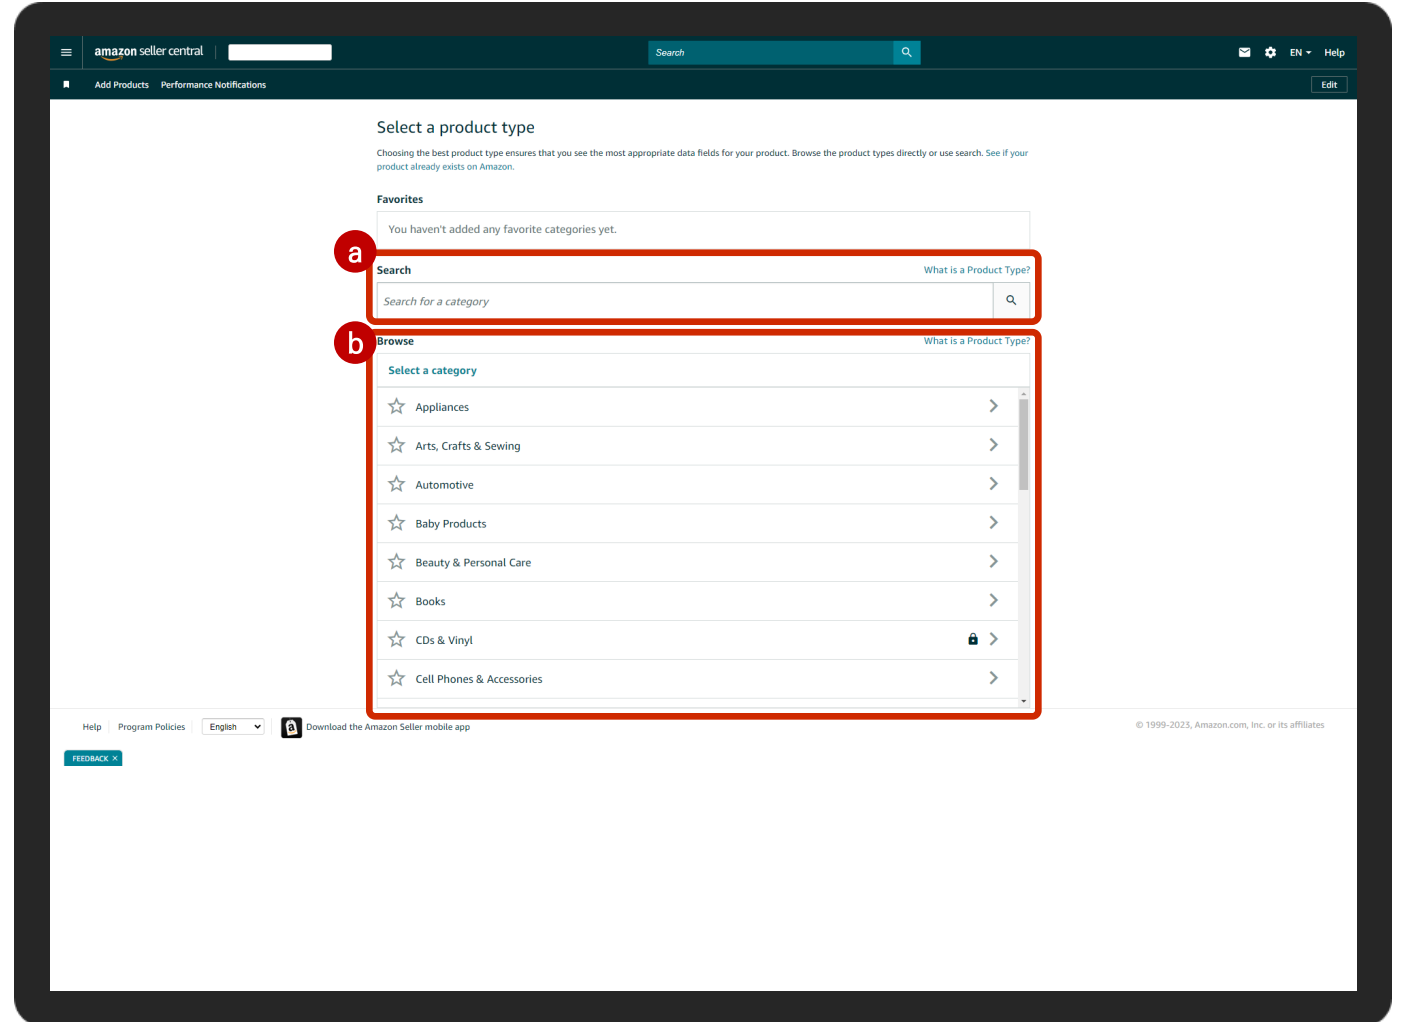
amazon seller central

Search

EN Help

Add Products Performance Notifications

Edit

Select a product type

Choosing the best product type ensures that you see the most appropriate data fields for your product. Browse the product types directly or use search. See if your product already exists on Amazon.

Favorites

You haven't added any favorite categories yet.

a

Search

What is a Product Type?

Search for a category

b

Browse

What is a Product Type?

Select a category

Appliances

Arts, Crafts & Sewing

Automotive

Baby Products

Beauty & Personal Care

Books

CDs & Vinyl

Cell Phones & Accessories

Help Program Policies English Download the Amazon Seller mobile app

© 1999-2023, Amazon.com, Inc. or its affiliates

FEEDBACK ×